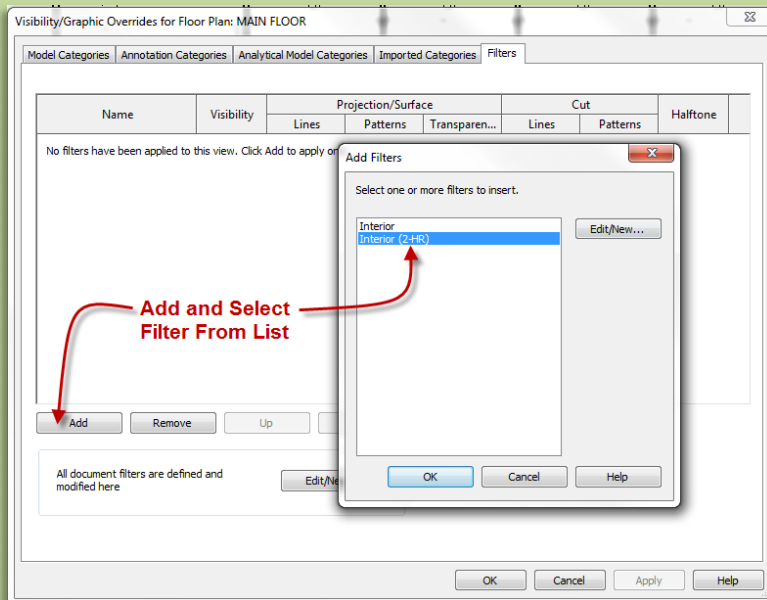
Visibility/Graphic Overrides for Floor Plan: MAIN FLOOR

Model Categories | Annotation Categories | Analytical Model Categories | Imported Categories | Filters

| Name | Visibility | Projection/Surface | | | Cut | | Halftone |
|---|---|---|---|---|---|---|---|
| | | Lines | Patterns | Transparen... | Lines | Patterns | |

No filters have been applied to this view. Click Add to apply o

Add Filters

Select one or more filters to insert.

Interior
Interior (2-HR)

Edit/New...

Add and Select Filter From List

Add | Remove | Up

All document filters are defined and modified here

Edit/Ne

OK | Cancel | Help

OK | Cancel | Apply | Help